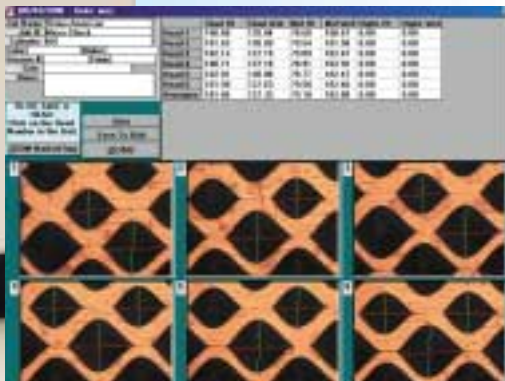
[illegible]

| | Strand Wt | Strand Wdt | Bond Wt | Bond Width | Angle (?) | Angle (mm) |
|---|---|---|---|---|---|---|
| Strand 1 | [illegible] | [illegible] | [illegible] | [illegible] | 0.00 | 0.000 |
| Strand 2 | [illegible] | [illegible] | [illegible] | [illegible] | 0.00 | 0.000 |
| Strand 3 | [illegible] | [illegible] | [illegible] | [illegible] | 0.00 | 0.000 |
| Strand 4 | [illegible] | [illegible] | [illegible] | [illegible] | 0.00 | 0.000 |
| Strand 5 | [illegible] | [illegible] | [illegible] | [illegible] | 0.00 | 0.000 |
| Strand 6 | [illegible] | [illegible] | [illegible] | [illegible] | 0.00 | 0.000 |
| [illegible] | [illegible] | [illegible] | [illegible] | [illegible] | 0.00 | 0.000 |
| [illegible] | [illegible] | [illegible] | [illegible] | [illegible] | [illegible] | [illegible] |

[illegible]

Click on the Small Number in the Grid

Save

Save To Disk

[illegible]

1 2 3 4 5 6